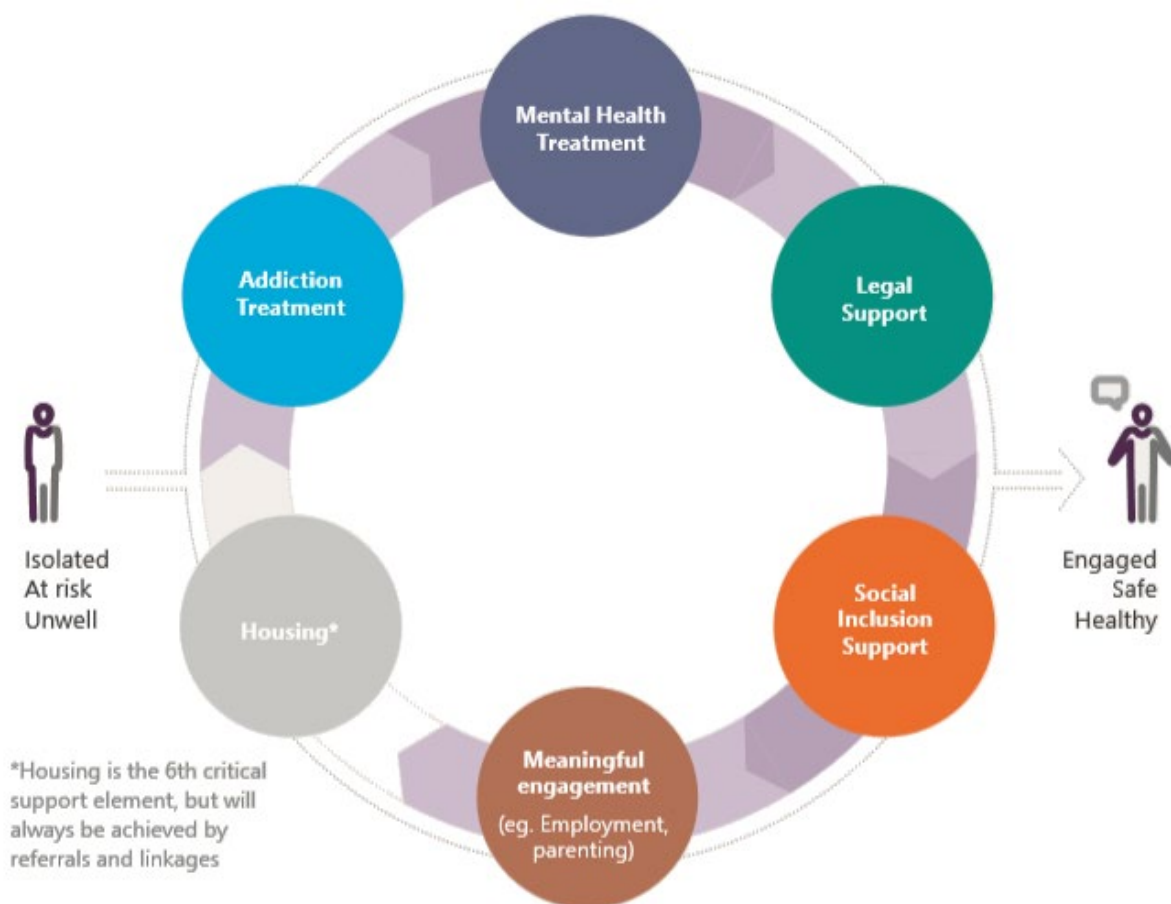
Mental Health Treatment

Legal Support

Social Inclusion Support

Meaningful engagement (eg. Employment, parenting)

Housing*

Addiction Treatment

Isolated
At risk
Unwell

Engaged
Safe
Healthy

*Housing is the 6th critical support element, but will always be achieved by referrals and linkages